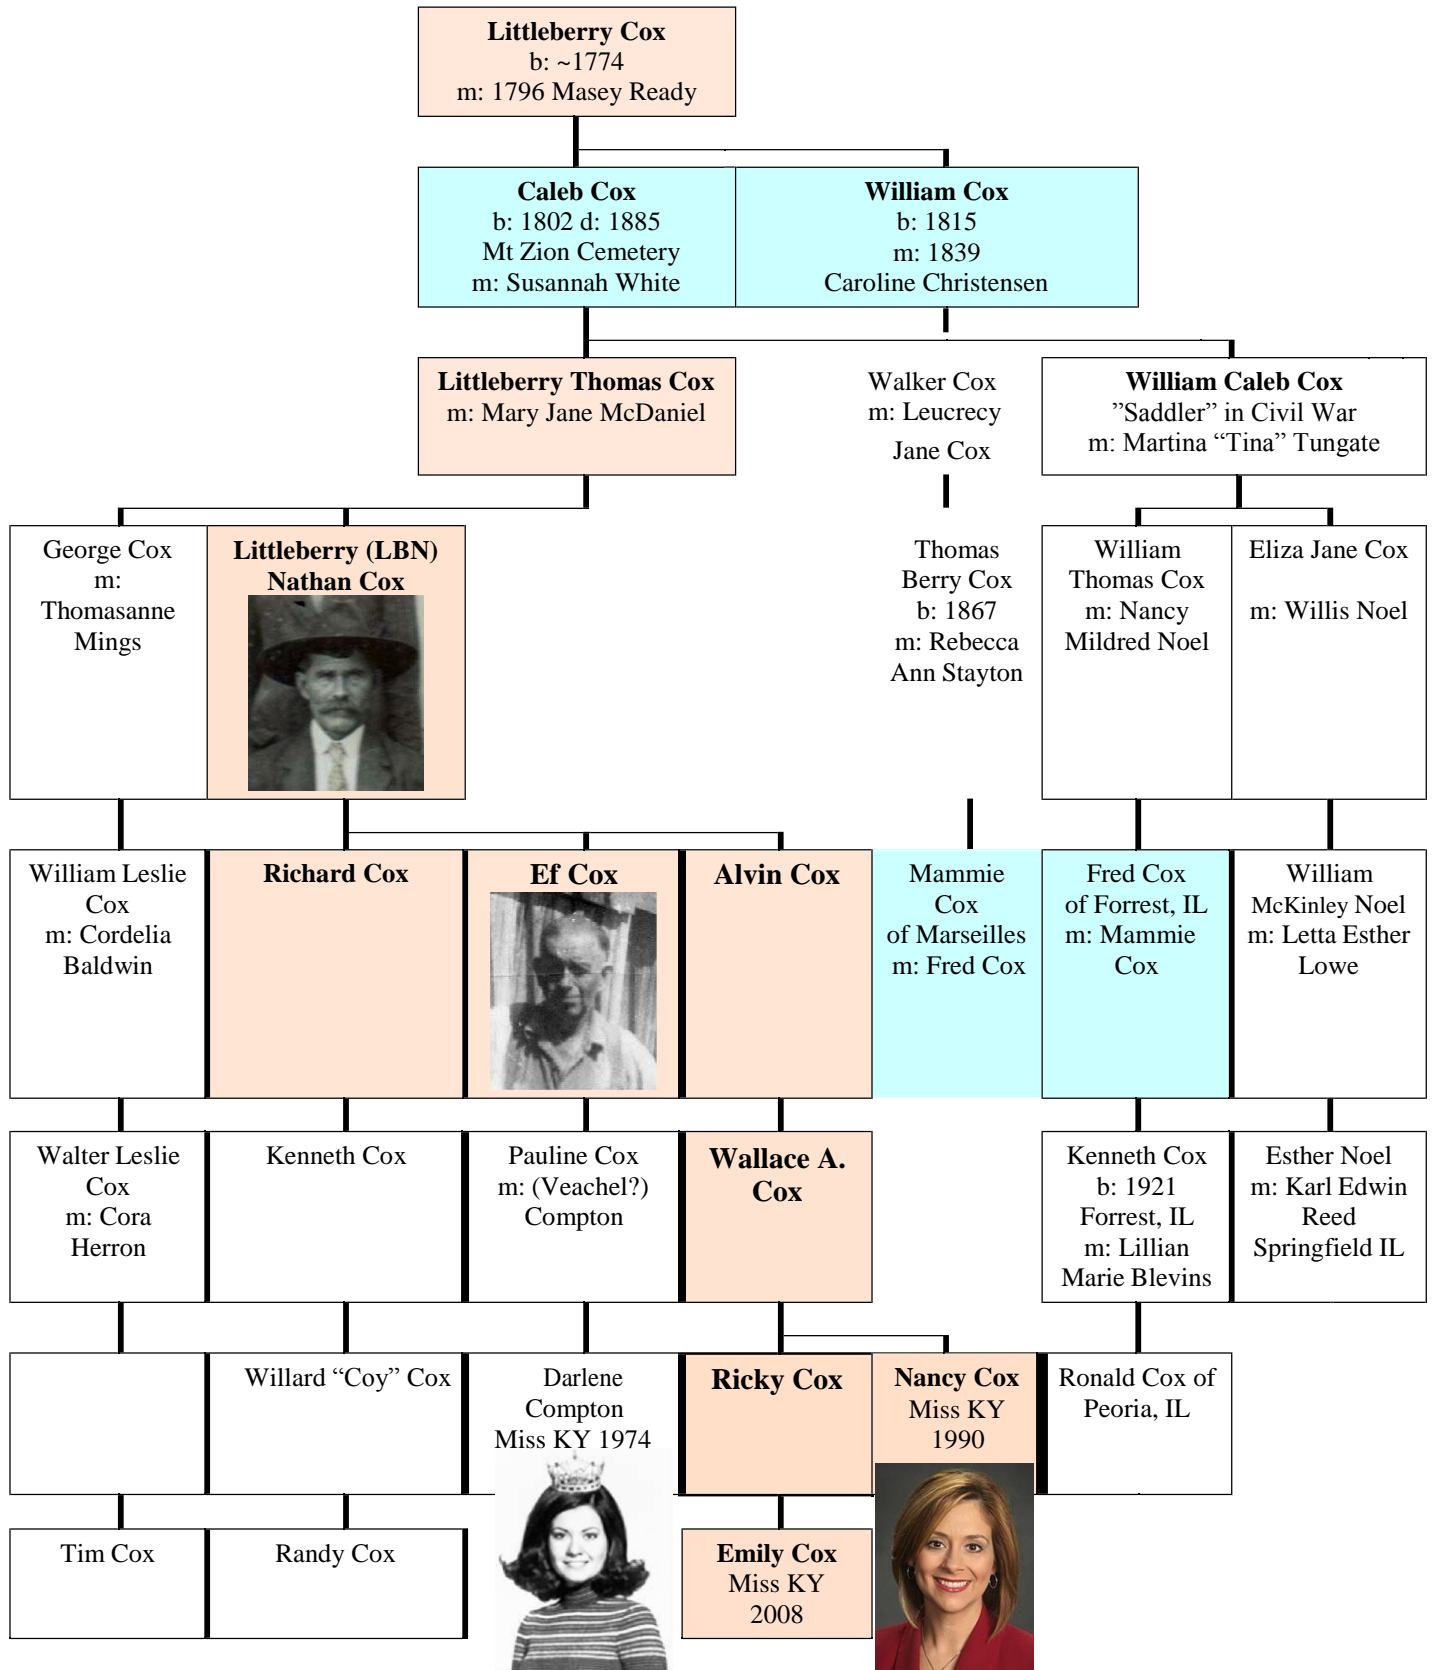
Littleberry Cox
b: ~1774
m: 1796 Masey Ready

Caleb Cox
b: 1802 d: 1885
Mt Zion Cemetery
m: Susannah White

William Cox
b: 1815
m: 1839
Caroline Christensen

Littleberry Thomas Cox
m: Mary Jane McDaniel

Walker Cox
m: Leucrecy
Jane Cox

William Caleb Cox
"Saddler" in Civil War
m: Martina "Tina" Tungate

George Cox
m:
Thomasanne
Mings

Littleberry (LBN)
Nathan Cox

Thomas
Berry Cox
b: 1867
m: Rebecca
Ann Stayton

William
Thomas Cox
m: Nancy
Mildred Noel

Eliza Jane Cox

m: Willis Noel

William Leslie
Cox
m: Cordelia
Baldwin

Richard Cox

Ef Cox

Alvin Cox

Mammie
Cox
of Marseilles
m: Fred Cox

Fred Cox
of Forrest, IL
m: Mammie
Cox

William
McKinley Noel
m: Letta Esther
Lowe

Walter Leslie
Cox
m: Cora
Herron

Kenneth Cox

Pauline Cox
m: (Veachel?)
Compton

Wallace A.
Cox

Kenneth Cox
b: 1921
Forrest, IL
m: Lillian
Marie Blevins

Esther Noel
m: Karl Edwin
Reed
Springfield IL

Willard "Coy" Cox

Darlene
Compton
Miss KY 1974

Ricky Cox

Nancy Cox
Miss KY
1990

Ronald Cox of
Peoria, IL

Tim Cox

Randy Cox

Emily Cox
Miss KY
2008